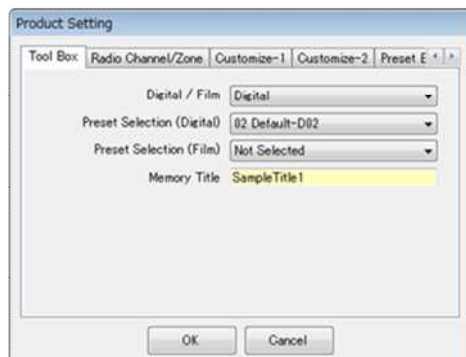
Product Setting

Tool Box | Radio Channel/Zone | Customize-1 | Customize-2 | Preset E

Digital / Film: Digital

Preset Selection (Digital): 02 Default-D02

Preset Selection (Film): Not Selected

Memory Title: SampleTitle1

OK

Cancel